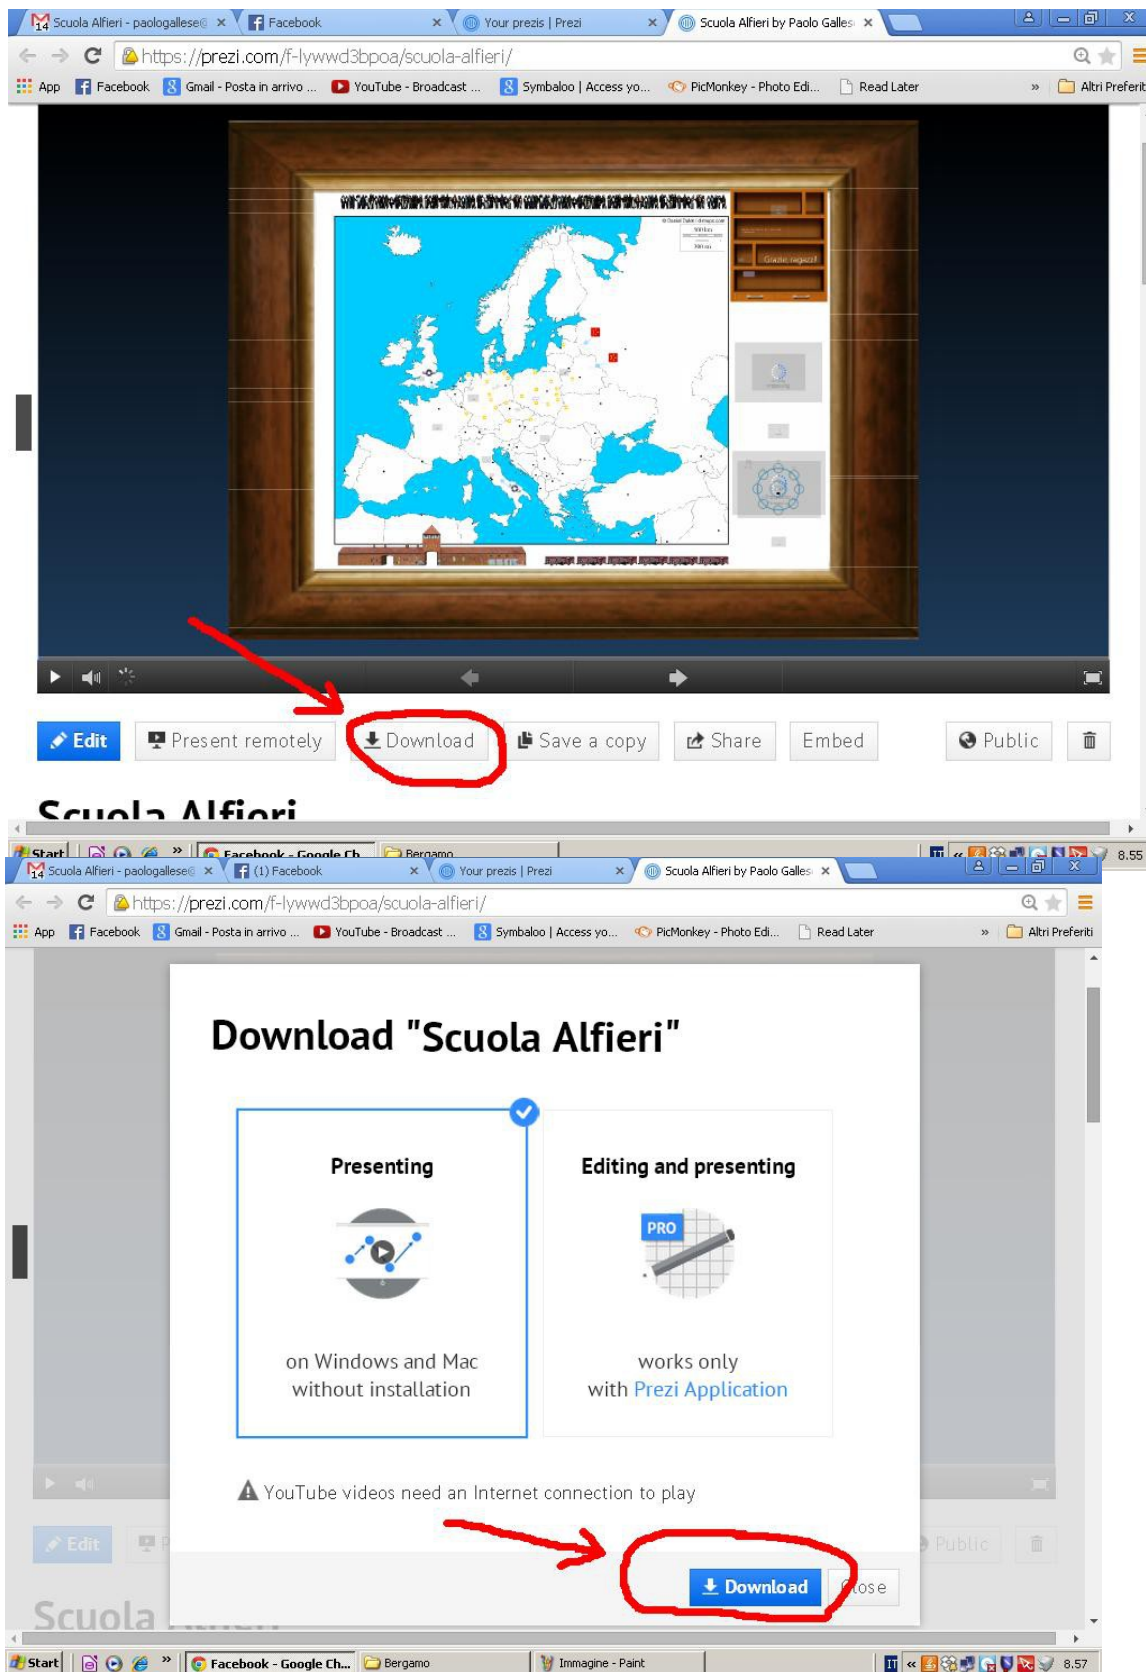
Scuola Alfieri - paologallese@ × Facebook × Your prezis | Prezi × Scuola Alfieri by Paolo Galles ×

https://prezi.com/f-lywwd3bpoa/scuola-alfieri/

App Facebook Gmail - Posta in arrivo ... YouTube - Broadcast ... Symbaloo | Access yo... PicMonkey - Photo Edi... Read Later » Altri Preferiti

Edit Present remotely Download Save a copy Share Embed Public

Scuola Alfieri

Start Facebook - Google Ch... Bergamo 8.55

Scuola Alfieri - paologallese@ × (1) Facebook × Your prezis | Prezi × Scuola Alfieri by Paolo Galles ×

https://prezi.com/f-lywwd3bpoa/scuola-alfieri/

App Facebook Gmail - Posta in arrivo ... YouTube - Broadcast ... Symbaloo | Access yo... PicMonkey - Photo Edi... Read Later » Altri Preferiti

Download "Scuola Alfieri"

Presenting

on Windows and Mac without installation

Editing and presenting

PRO

works only with Prezi Application

YouTube videos need an Internet connection to play

Download Close

Edit Public

Scuola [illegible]

Start Facebook - Google Ch... Bergamo Immagine - Paint 8.57